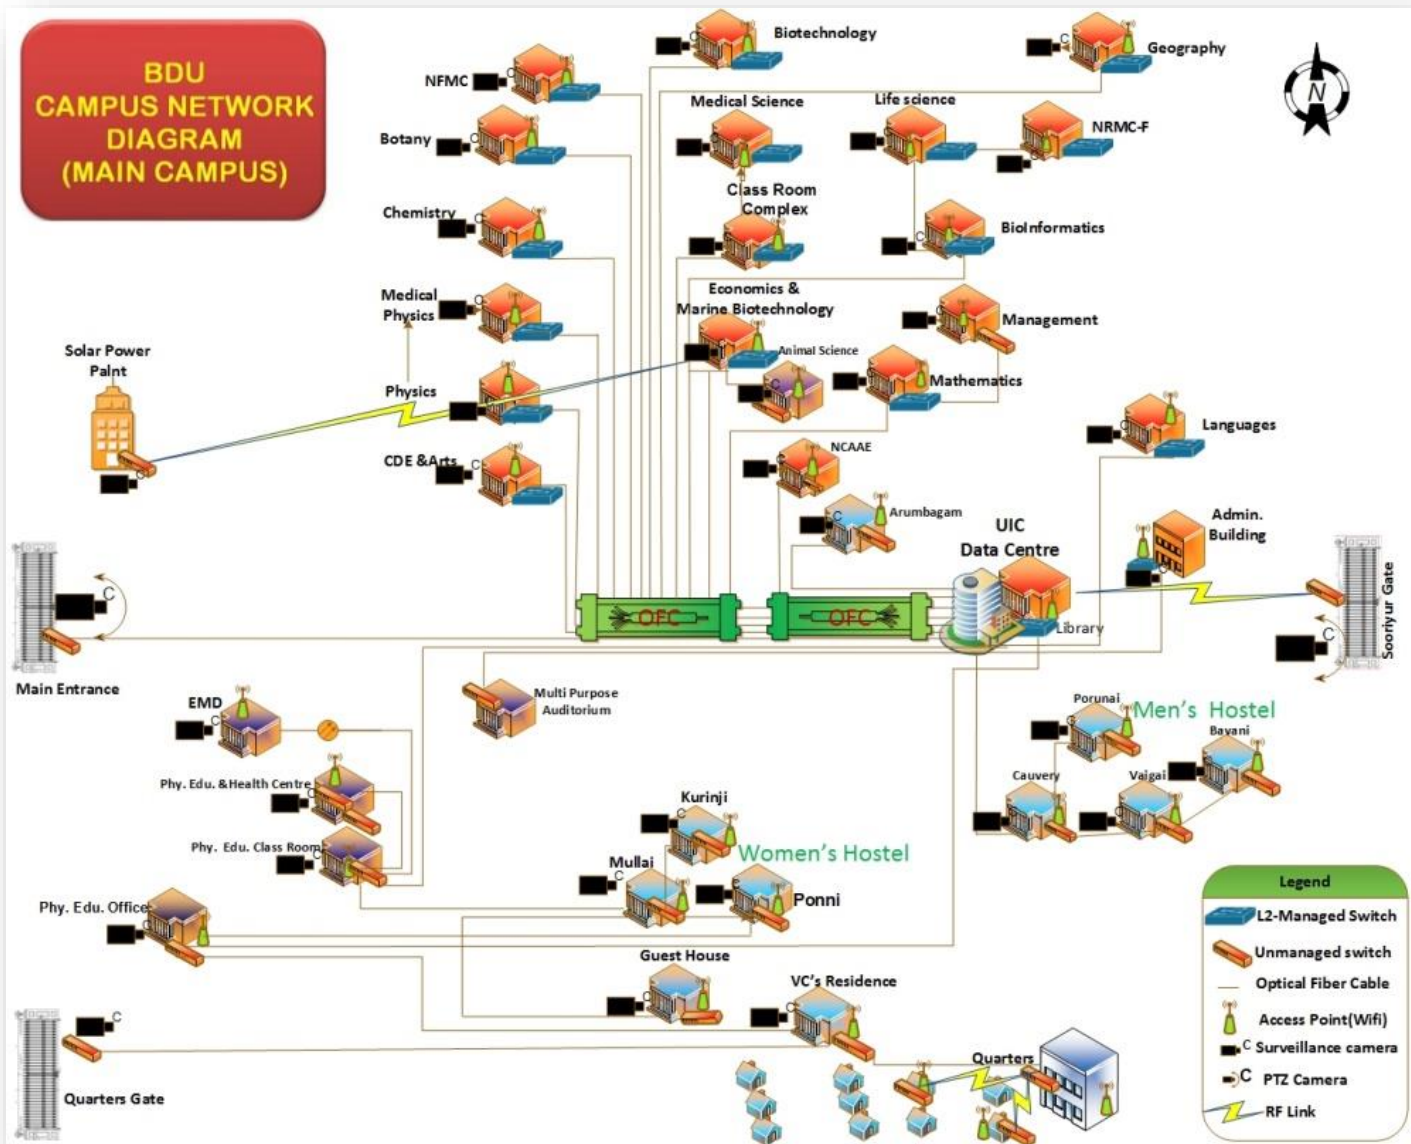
BDU
CAMPUS NETWORK
DIAGRAM
(MAIN CAMPUS)

N

Biotechnology
Geography
NFMC
Medical Science
Life science
NRMC-F
Botany
Class Room Complex
Chemistry
BioInformatics
Economics & Marine Biotechnology
Medical Physics
Management
Solar Power Palnt
Animal Science
Physics
Mathematics
Languages
CDE &Arts
NCAAE
Arumbagam
UIC
Data Centre
Admin. Building
OFC
OFC
Library
Sooriyur Gate
Main Entrance
Multi Purpose Auditorium
EMD
Porunai
Men's Hostel
Bavani
Phy. Edu. &Health Centre
Cauvery
Vaigai
Kurinji
Phy. Edu. Class Room
Women's Hostel
Mullai
Ponni
Phy. Edu. Office
Guest House
VC's Residence
Quarters Gate
Quarters

Legend
L2-Managed Switch
Unmanaged switch
Optical Fiber Cable
Access Point(Wifi)
Surveillance camera
PTZ Camera
RF Link